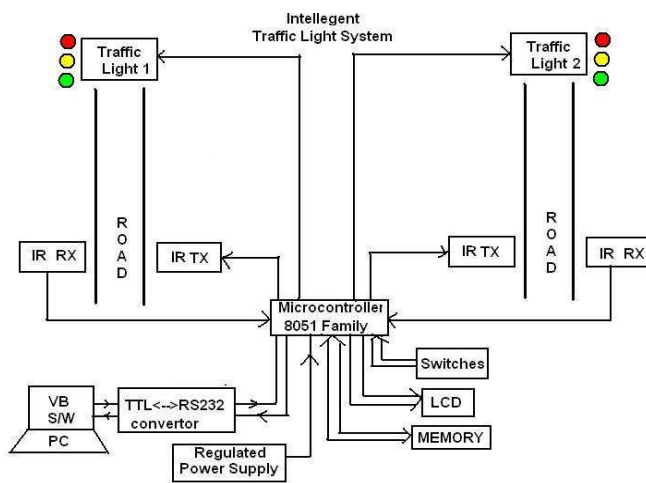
Intellegent
Traffic Light System

Traffic Light 1

Traffic Light 2

ROAD

ROAD

IR RX

IR TX

IR TX

IR RX

Microcontroller 8051 Family

Switches

LCD

MEMORY

VB S/W

PC

TTL<-->RS232 convertor

Regulated Power Supply